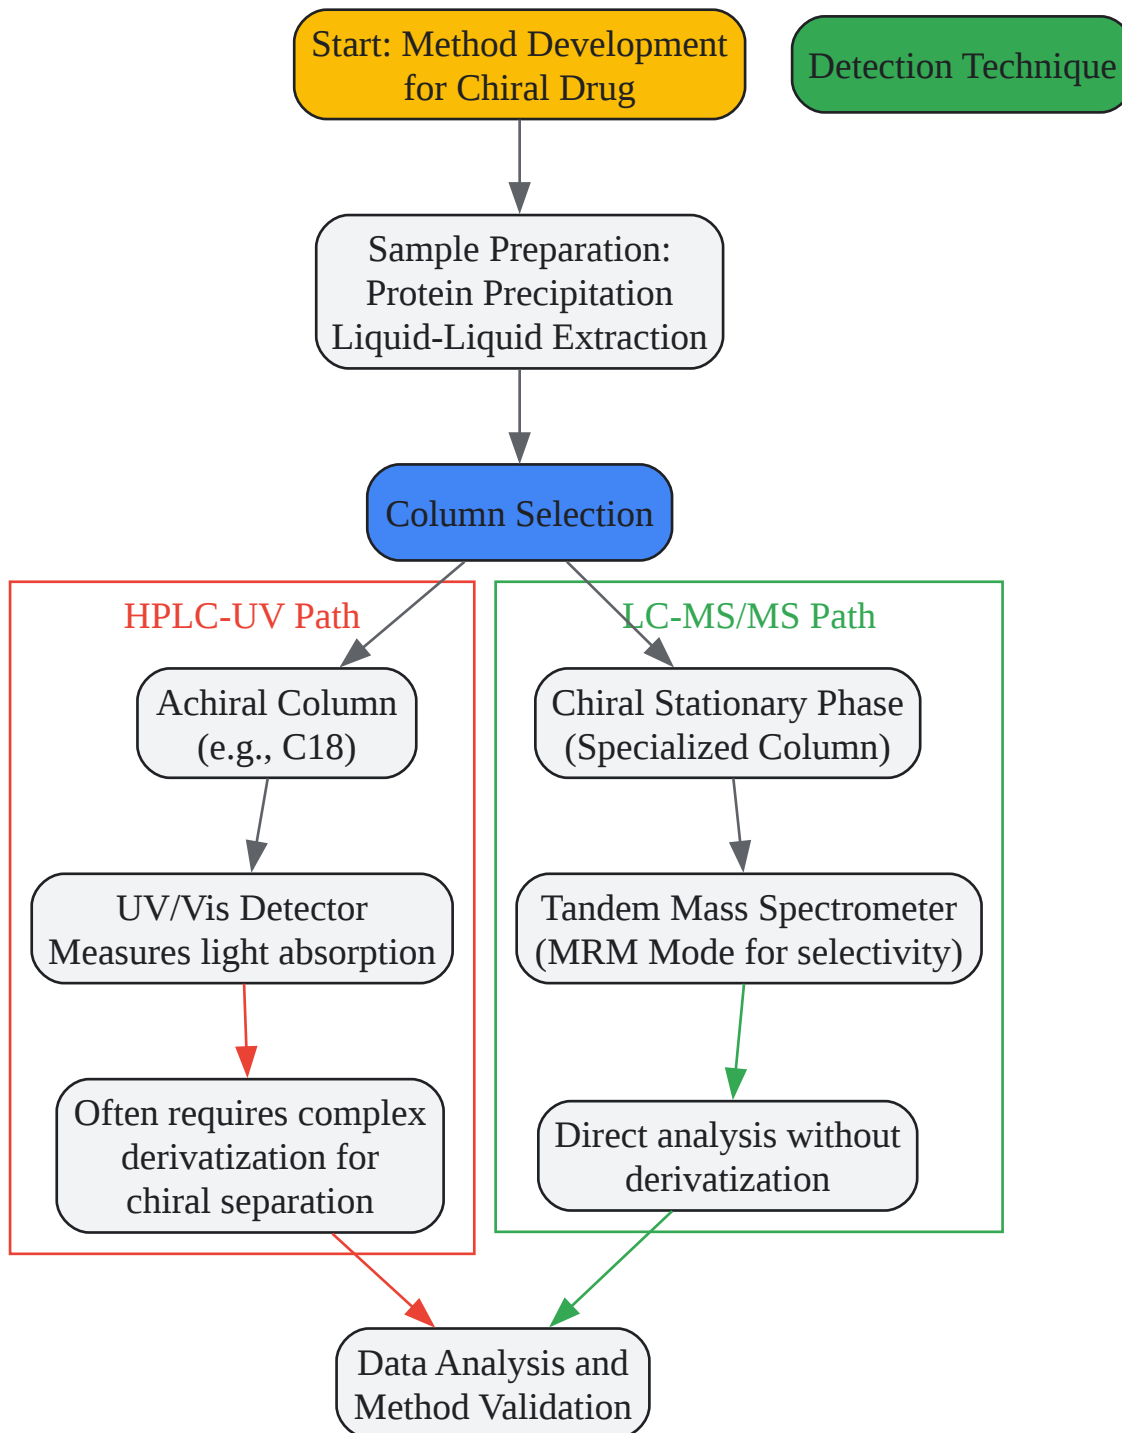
Start: Method Development for Chiral Drug

Detection Technique

Sample Preparation: Protein Precipitation Liquid-Liquid Extraction

Column Selection

HPLC-UV Path

Achiral Column (e.g., C18)

UV/Vis Detector Measures light absorption

Often requires complex derivatization for chiral separation

LC-MS/MS Path

Chiral Stationary Phase (Specialized Column)

Tandem Mass Spectrometer (MRM Mode for selectivity)

Direct analysis without derivatization

Data Analysis and Method Validation